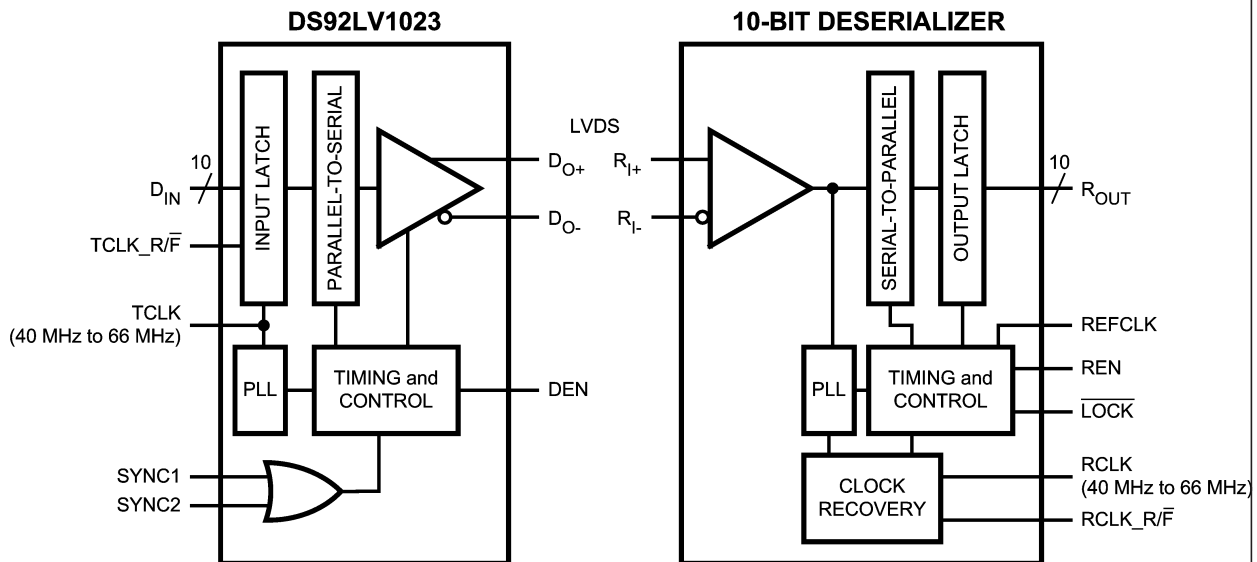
DS92LV1023

10-BIT DESERIALIZER

INPUT LATCH

PARALLEL-TO-SERIAL

10

$D_{IN}$

TCLK_R/$\overline{F}$

TCLK
(40 MHz to 66 MHz)

PLL

TIMING and CONTROL

SYNC1

SYNC2

LVDS

$D_{O+}$

$D_{O-}$

DEN

$R_{I+}$

$R_{I-}$

SERIAL-TO-PARALLEL

OUTPUT LATCH

10

$R_{OUT}$

PLL

TIMING and CONTROL

REFCLK

REN

$\overline{LOCK}$

CLOCK RECOVERY

RCLK
(40 MHz to 66 MHz)

RCLK_R/$\overline{F}$